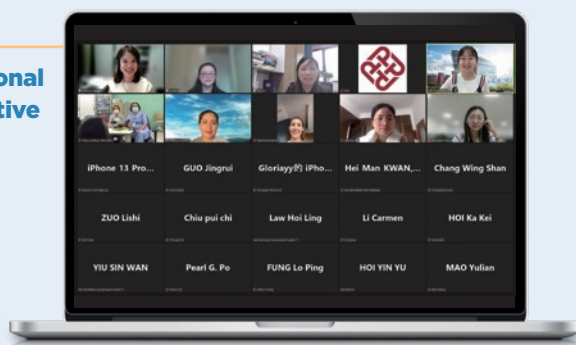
onal
tive

iPhone 13 Pro...
GUO Jingrui
Gloriayy的 iPho...
Hei Man KWAN,...
Chang Wing Shan

ZUO Lishi
Chiu pui chi
Law Hoi Ling
Li Carmen
HOI Ka Kei

YIU SIN WAN
Pearl G. Po
FUNG Lo Ping
HOI YIN YU
MAO Yulian